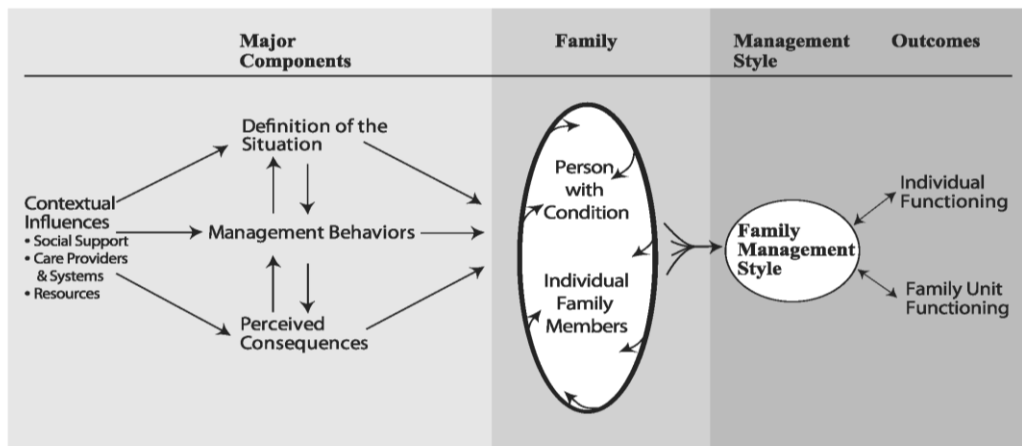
Major Components

Family

Management Style

Outcomes

Definition of the Situation

Contextual Influences
• Social Support
• Care Providers & Systems
• Resources

Management Behaviors

Perceived Consequences

Person with Condition

Individual Family Members

Family Management Style

Individual Functioning

Family Unit Functioning